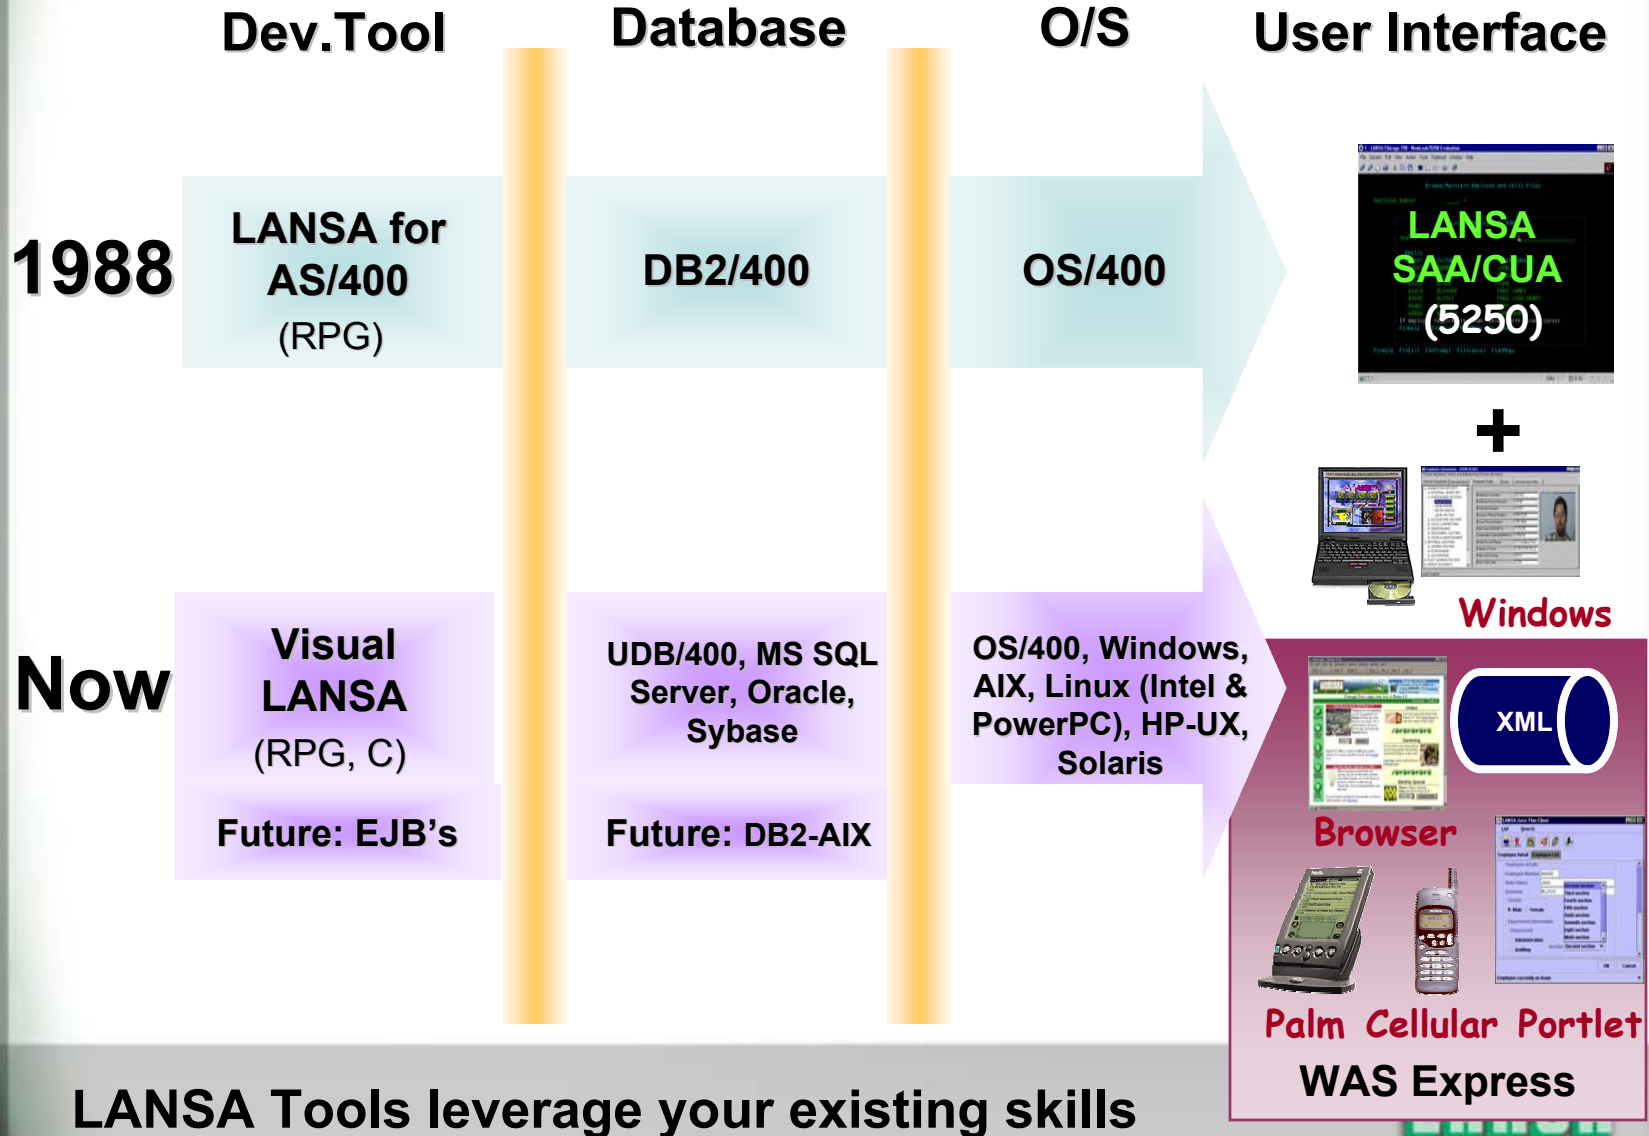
Dev.Tool

Database

O/S

User Interface

1988

LANSA for AS/400 (RPG)

DB2/400

OS/400

LANSA SAA/CUA (5250)

+

Windows

Now

Visual LANSA (RPG, C)

Future: EJB's

UDB/400, MS SQL Server, Oracle, Sybase

Future: DB2-AIX

OS/400, Windows, AIX, Linux (Intel & PowerPC), HP-UX, Solaris

XML

Browser

Palm Cellular Portlet

WAS Express

LANSA Tools leverage your existing skills